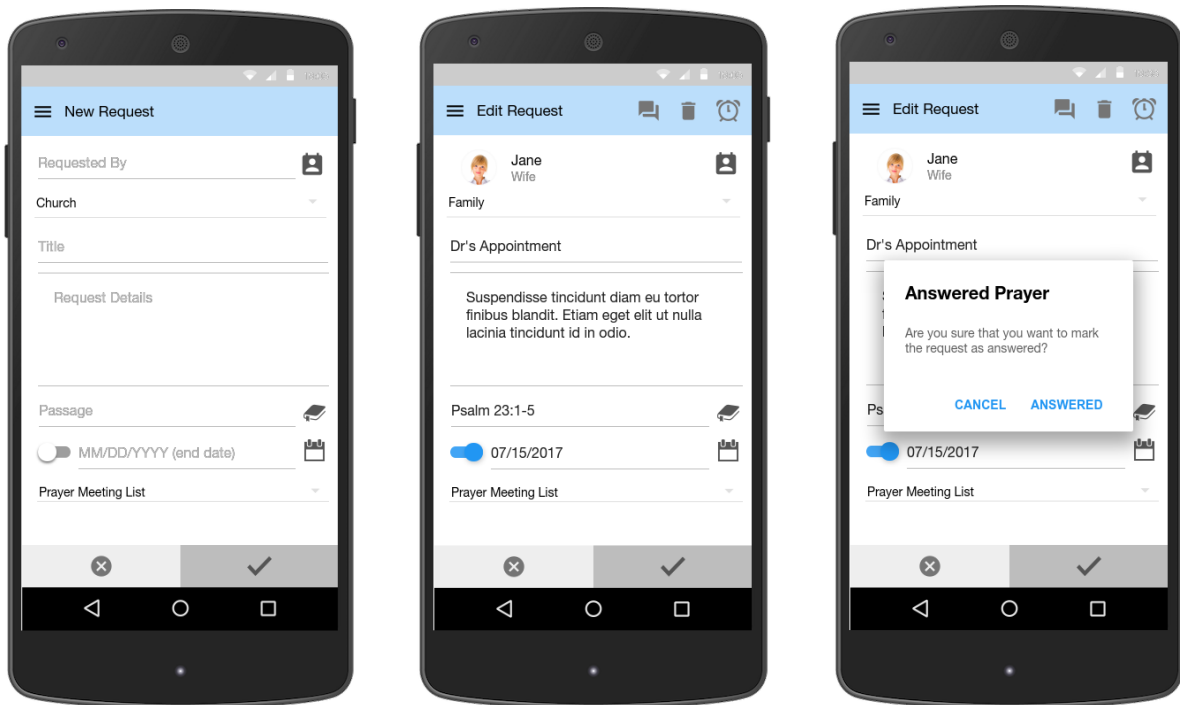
New Request

Requested By

Church

Title

Request Details

Passage

MM/DD/YYYY (end date)

Prayer Meeting List

Edit Request

Jane
Wife

Family

Dr's Appointment

Suspendisse tincidunt diam eu tortor finibus blandit. Etiam eget elit ut nulla lacinia tincidunt id in odio.

Psalm 23:1-5

07/15/2017

Prayer Meeting List

Edit Request

Jane
Wife

Family

Dr's Appointment

Answered Prayer

Are you sure that you want to mark the request as answered?

CANCEL ANSWERED

Ps

07/15/2017

Prayer Meeting List